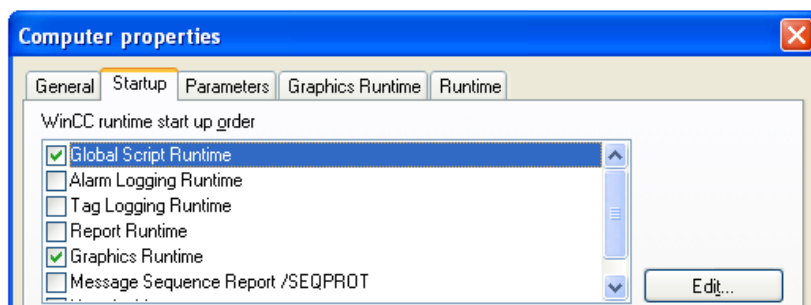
Computer properties

General | Startup | Parameters | Graphics Runtime | Runtime

WinCC runtime start up order

Global Script Runtime
Alarm Logging Runtime
Tag Logging Runtime
Report Runtime
Graphics Runtime
Message Sequence Report /SEQPROT

Edit...